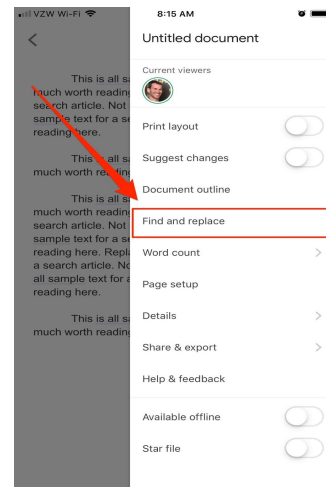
VZW Wi-Fi 8:15 AM

<

This is all sa much worth reading search article. Not sample text for a se reading here.

This is all sa much worth reading

This is all sa much worth reading search article. Not sample text for a se reading here. Repl a search article. No all sample text for a reading here.

This is all sa much worth reading

Untitled document

Current viewers

Print layout

Suggest changes

Document outline

Find and replace

Word count >

Page setup

Details >

Share & export >

Help & feedback

Available offline

Star file